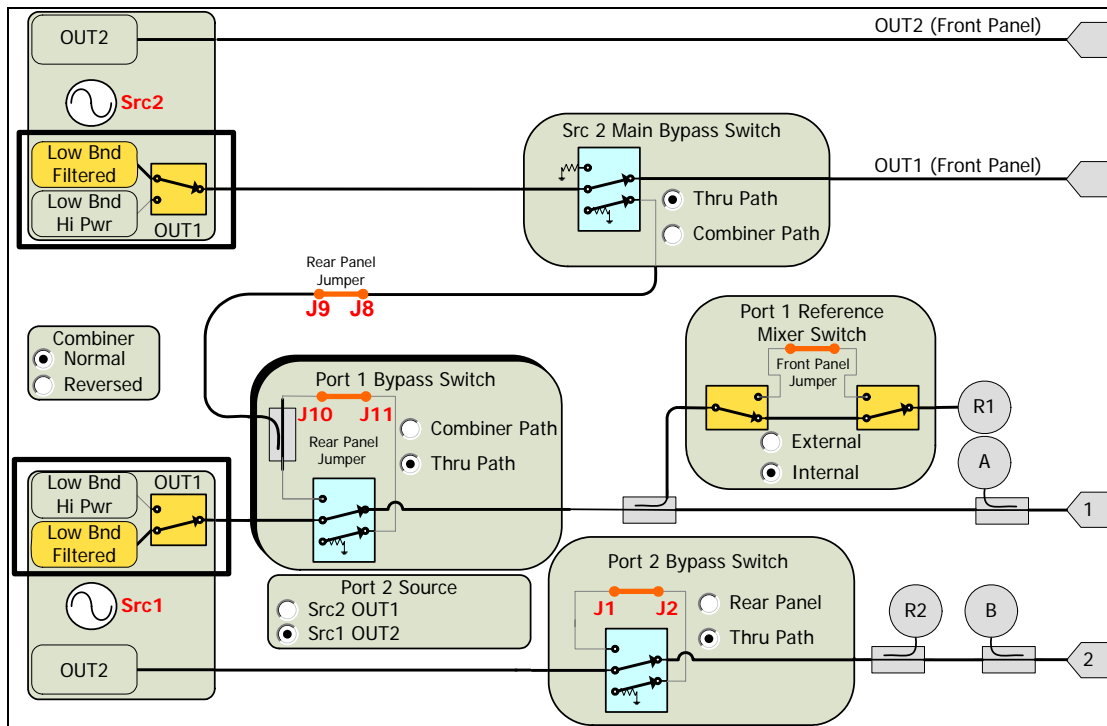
OUT2

Src2

Low Bnd Filtered

Low Bnd Hi Pwr

OUT1

OUT2 (Front Panel)

Src 2 Main Bypass Switch

Thru Path

Combiner Path

OUT1 (Front Panel)

Rear Panel Jumper

J9 J8

Port 1 Reference Mixer Switch

Front Panel Jumper

External

Internal

R1

A

1

Combiner
Normal
Reversed

Port 1 Bypass Switch

J10 J11

Rear Panel Jumper

Combiner Path

Thru Path

Low Bnd Hi Pwr

OUT1

Low Bnd Filtered

Src1

OUT2

Port 2 Source
Src2 OUT1
Src1 OUT2

Port 2 Bypass Switch

J1 J2

Rear Panel

Thru Path

R2

B

2